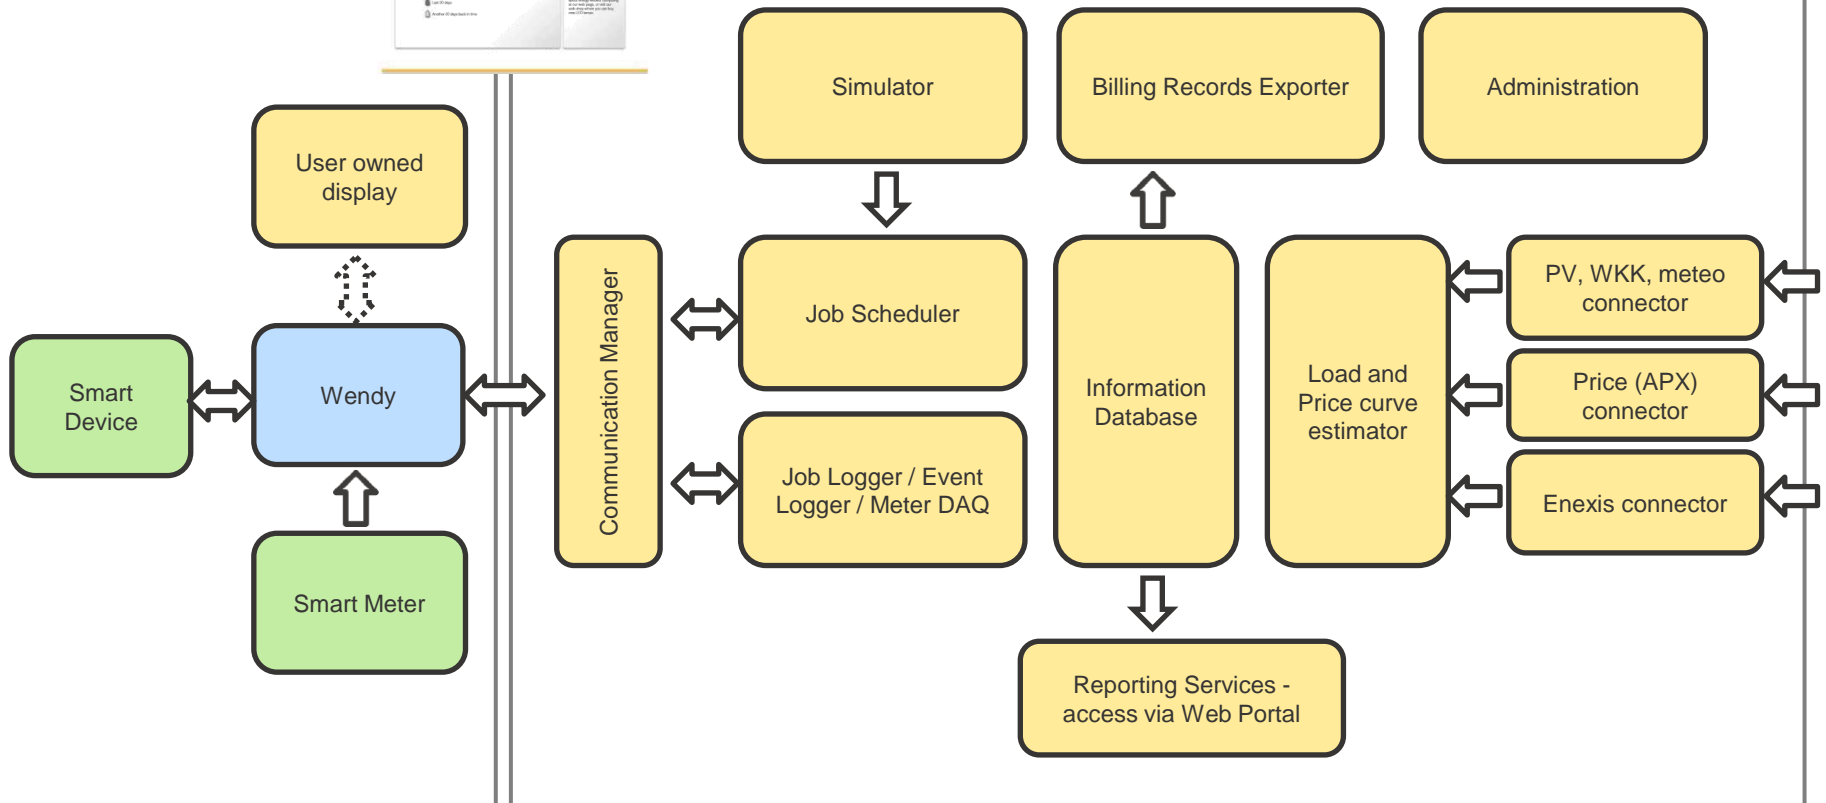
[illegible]

Simulator

Billing Records Exporter

Administration

User owned display

Communication Manager

Job Scheduler

Information Database

Load and Price curve estimator

PV, WKK, meteo connector

Smart Device

Wendy

Price (APX) connector

Job Logger / Event Logger / Meter DAQ

Enexis connector

Smart Meter

Reporting Services - access via Web Portal